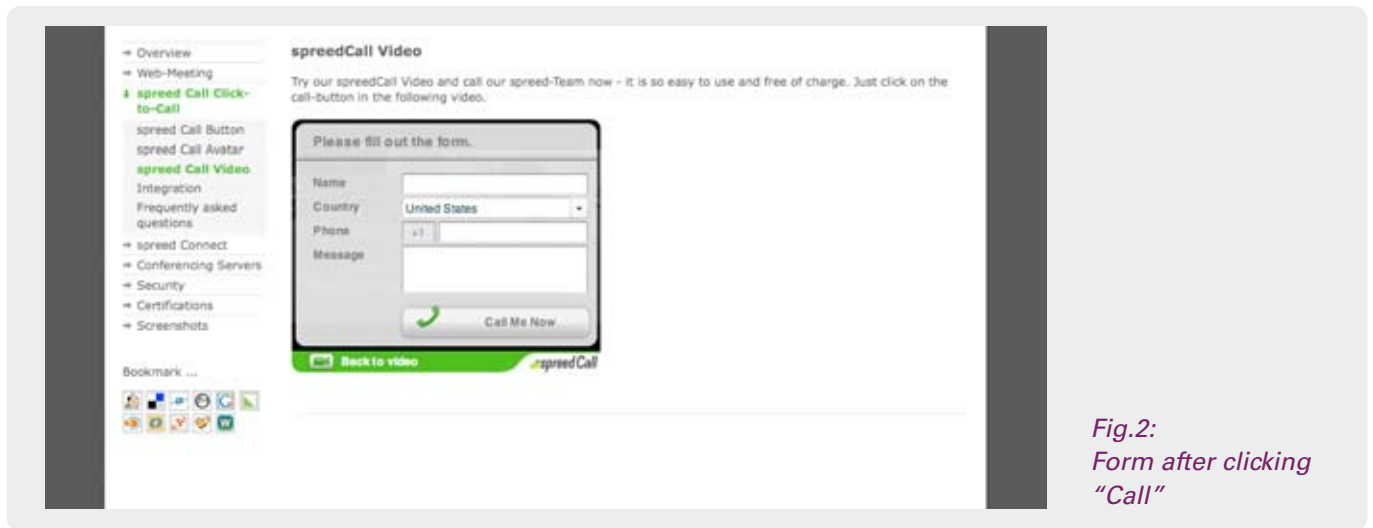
→ Overview
→ Web-Meeting
↓ spreed Call Click-to-Call
spreed Call Button
spreed Call Avatar
spreed Call Video
Integration
Frequently asked questions
→ spreed Connect
→ Conferencing Servers
→ Security
→ Certifications
→ Screenshots

Bookmark ...

spreedCall Video

Try our spreedCall Video and call our spreed-Team now - it is so easy to use and free of charge. Just click on the call-button in the following video.

Please fill out the form.

Name
Country United States
Phone +1
Message

Call Me Now

Back to video
spreedCall

Fig.2:
Form after clicking “Call”